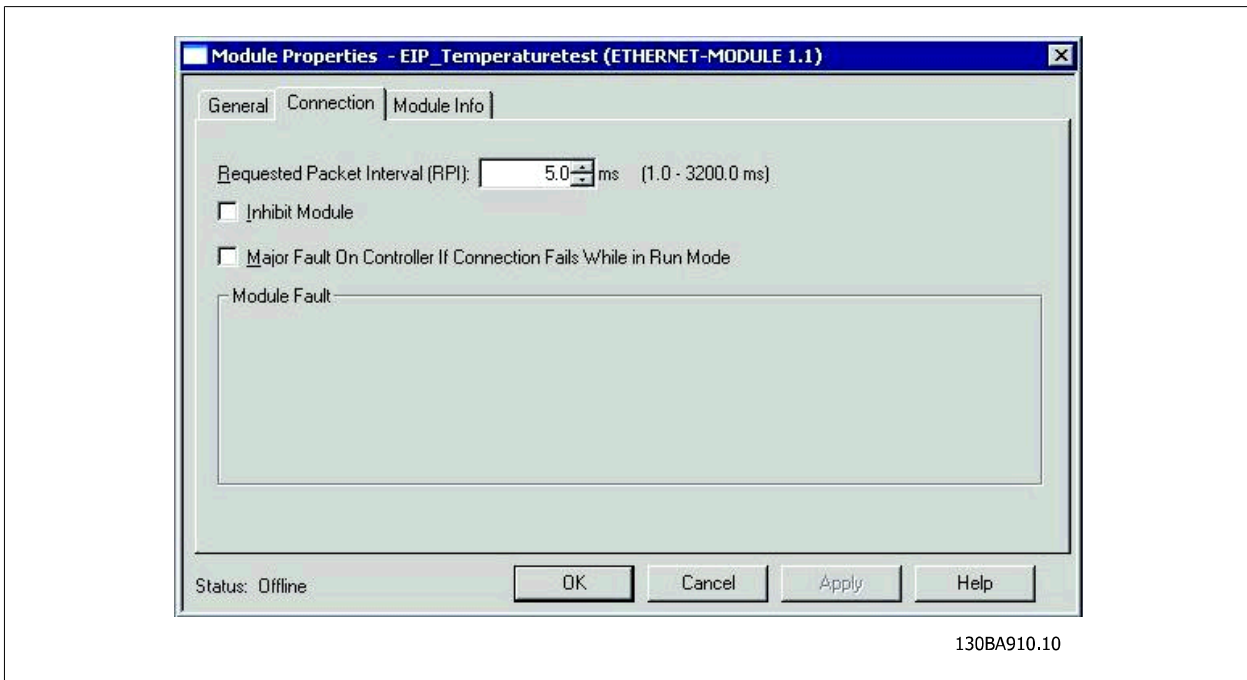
Module Properties - EIP_Temperaturetest (ETHERNET-MODULE 1.1)

General Connection Module Info

Requested Packet Interval (RPI): 5.0 ms (1.0 - 3200.0 ms)

Inhibit Module

Major Fault On Controller If Connection Fails While in Run Mode

Module Fault

Status: Offline

OK Cancel Apply Help

130BA910.10